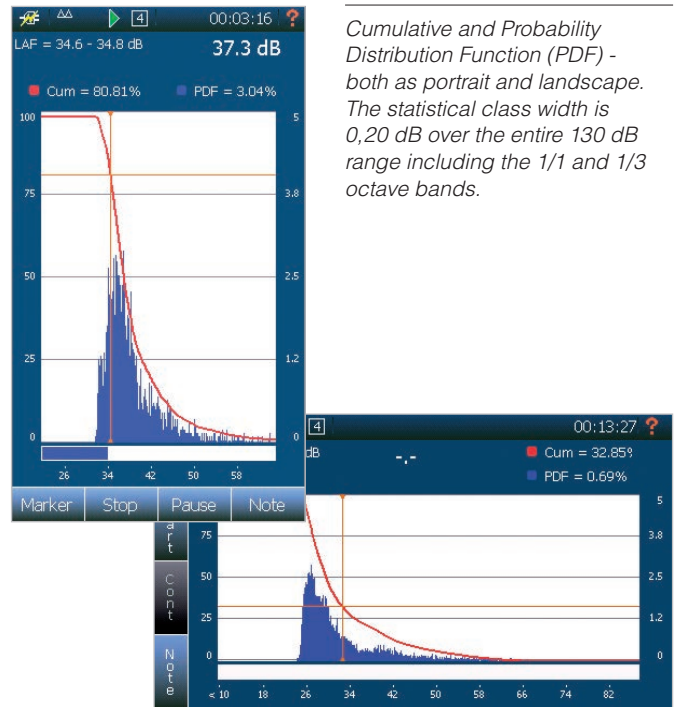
4 00:03:16 ?

LAF = 34.6 - 34.8 dB 37.3 dB

Cum = 80.81% PDF = 3.04%

100 5

75 3.8

50 2.5

25 1.2

0 0

26 34 42 50 58

Marker Stop Pause Note

Cumulative and Probability Distribution Function (PDF) - both as portrait and landscape. The statistical class width is 0,20 dB over the entire 130 dB range including the 1/1 and 1/3 octave bands.

4 00:13:27 ?

dB -.-

Cum = 32.85%

PDF = 0.69%

art

Cont

Note

75 5

50 3.8

25 2.5

0 1.2

0

< 10 18 26 34 42 50 58 66 74 82